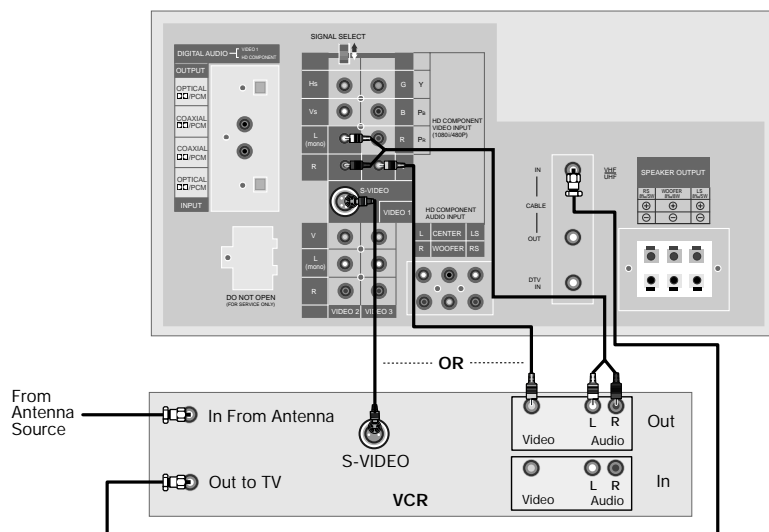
SIGNAL SELECT

DIGITAL AUDIO VIDEO 1 HD COMPONENT

OUTPUT

OPTICAL PCM

COAXIAL PCM

COAXIAL PCM

OPTICAL PCM

INPUT

Hs
Vs
L (mono)
R

G Y
B $P_B$
R $P_R$

HD COMPONENT VIDEO INPUT (1080i/480P)

S-VIDEO

VIDEO 1

HD COMPONENT AUDIO INPUT

L CENTER LS
R WOOFER RS

V
L (mono)
R

VIDEO 2 VIDEO 3

DO NOT OPEN (FOR SERVICE ONLY)

IN
CABLE
OUT
DTV IN

VHF UHF

SPEAKER OUTPUT
RS WOOFER LS

OR

From Antenna Source

In From Antenna

S-VIDEO

Out to TV

VCR

Video L R Audio Out

Video L R Audio In